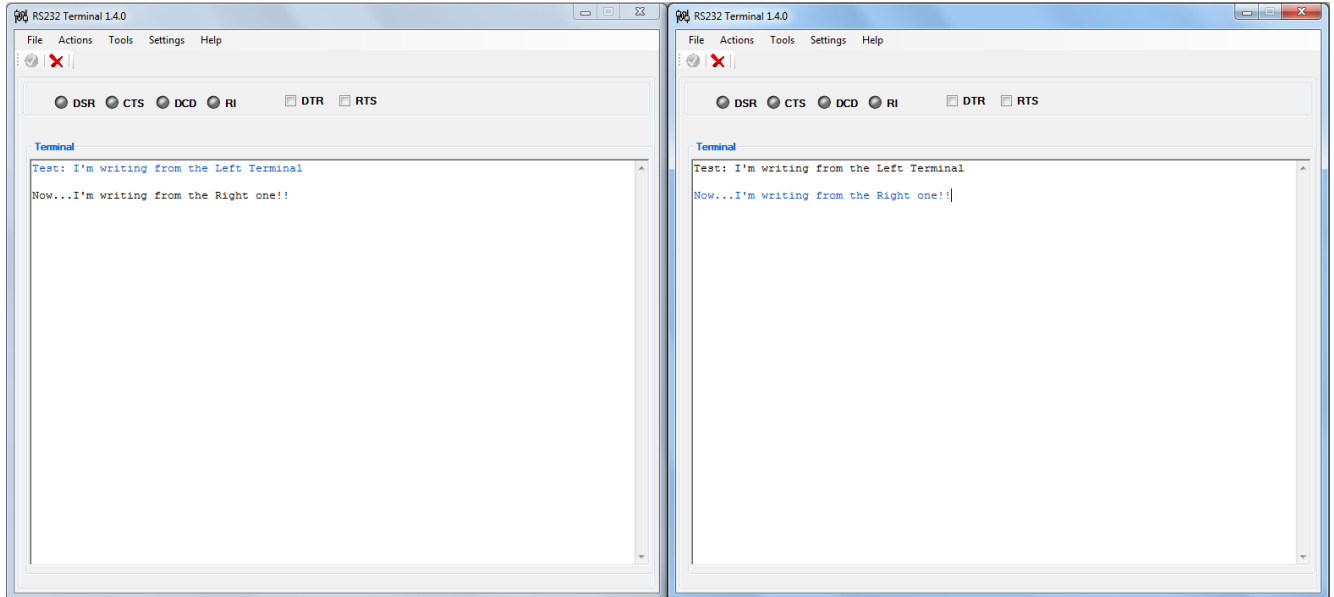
RS232 Terminal 1.4.0

File Actions Tools Settings Help

DSR CTS DCD RI DTR RTS

Terminal

Test: I'm writing from the Left Terminal

Now...I'm writing from the Right one!!

RS232 Terminal 1.4.0

File Actions Tools Settings Help

DSR CTS DCD RI DTR RTS

Terminal

Test: I'm writing from the Left Terminal

Now...I'm writing from the Right one!!